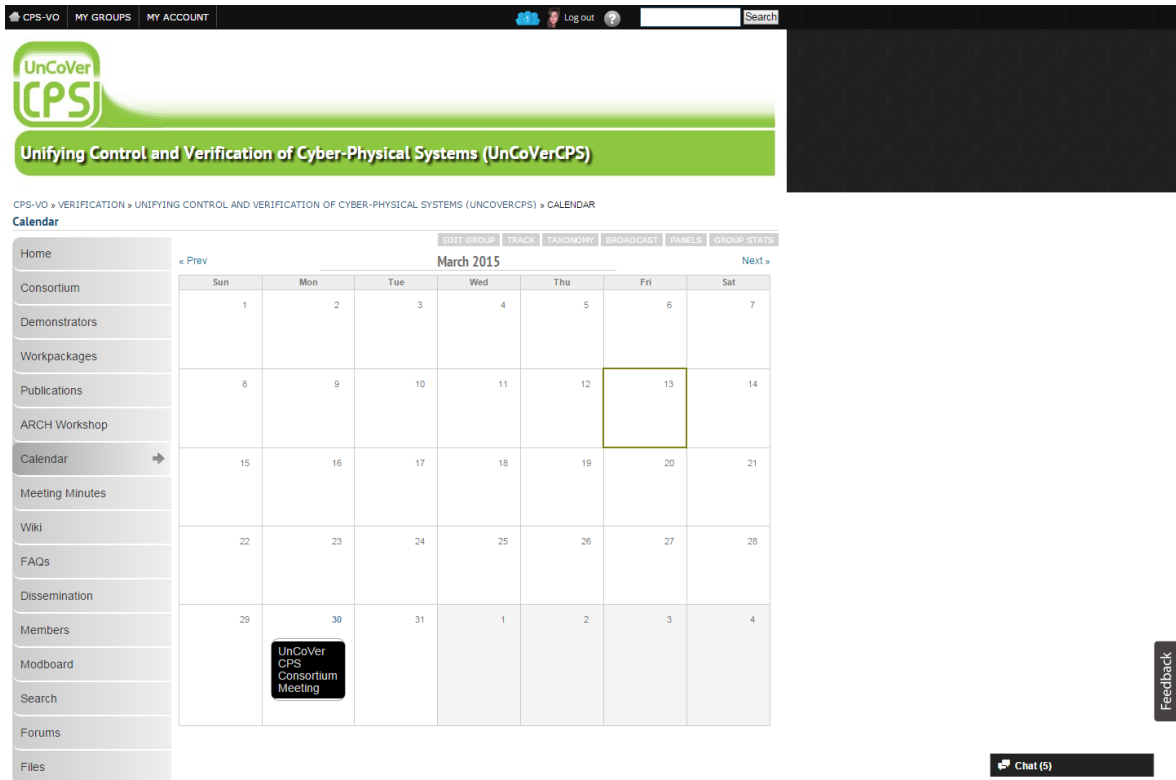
CPS-VO MY GROUPS MY ACCOUNT

1 Log out ? Search

UnCoVer CPS

Unifying Control and Verification of Cyber-Physical Systems (UnCoVerCPS)

CPS-VO » VERIFICATION » UNIFYING CONTROL AND VERIFICATION OF CYBER-PHYSICAL SYSTEMS (UNCOVERCPS) » CALENDAR

Calendar

Home
Consortium
Demonstrators
Workpackages
Publications
ARCH Workshop
Calendar
Meeting Minutes
Wiki
FAQs
Dissemination
Members
Modboard
Search
Forums
Files

EDIT GROUP TRACK TAXONOMY BROADCAST PANELS GROUP STATS

« Prev March 2015 Next »

| Sun | Mon | Tue | Wed | Thu | Fri | Sat |
|---|---|---|---|---|---|---|
| 1 | 2 | 3 | 4 | 5 | 6 | 7 |
| 8 | 9 | 10 | 11 | 12 | 13 | 14 |
| 15 | 16 | 17 | 18 | 19 | 20 | 21 |
| 22 | 23 | 24 | 25 | 26 | 27 | 28 |
| 29 | 30 UnCoVer CPS Consortium Meeting | 31 | 1 | 2 | 3 | 4 |

Feedback

Chat (5)